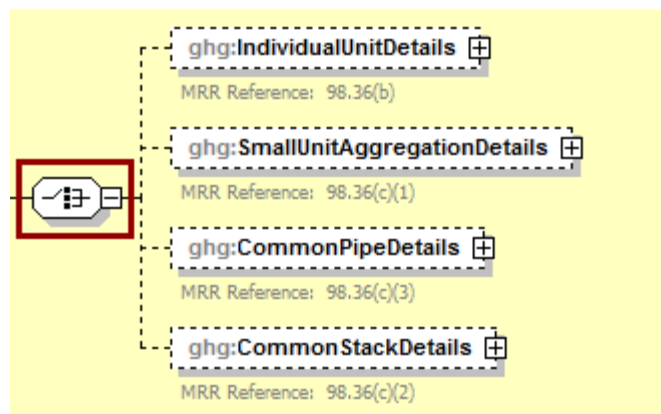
ghg:IndividualUnitDetails

MRR Reference: 98.36(b)

ghg:SmallUnitAggregationDetails

MRR Reference: 98.36(c)(1)

ghg:CommonPipeDetails

MRR Reference: 98.36(c)(3)

ghg:CommonStackDetails

MRR Reference: 98.36(c)(2)